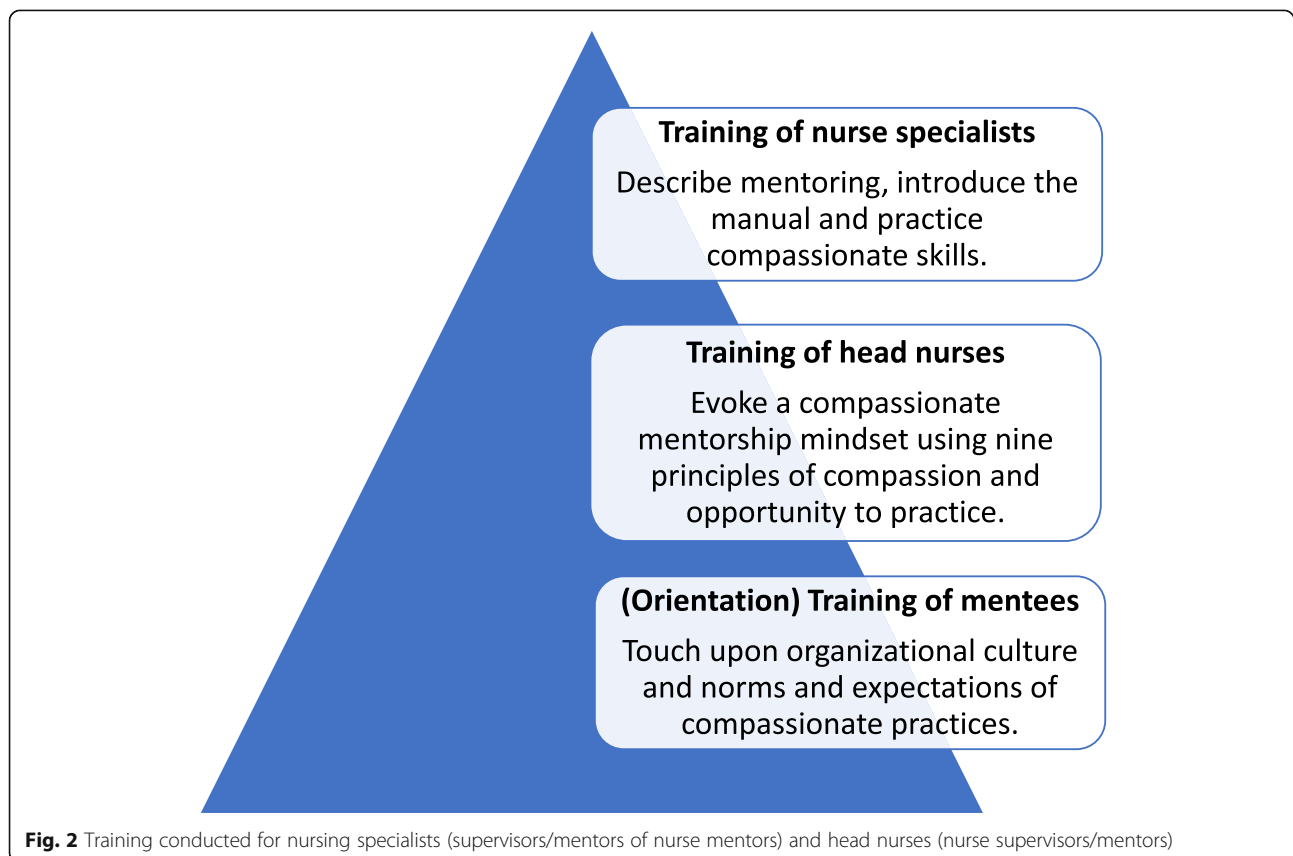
Training of nurse specialists

Describe mentoring, introduce the manual and practice compassionate skills.

Training of head nurses

Evoke a compassionate mentorship mindset using nine principles of compassion and opportunity to practice.

(Orientation) Training of mentees

Touch upon organizational culture and norms and expectations of compassionate practices.

Fig. 2 Training conducted for nursing specialists (supervisors/mentors of nurse mentors) and head nurses (nurse supervisors/mentors)